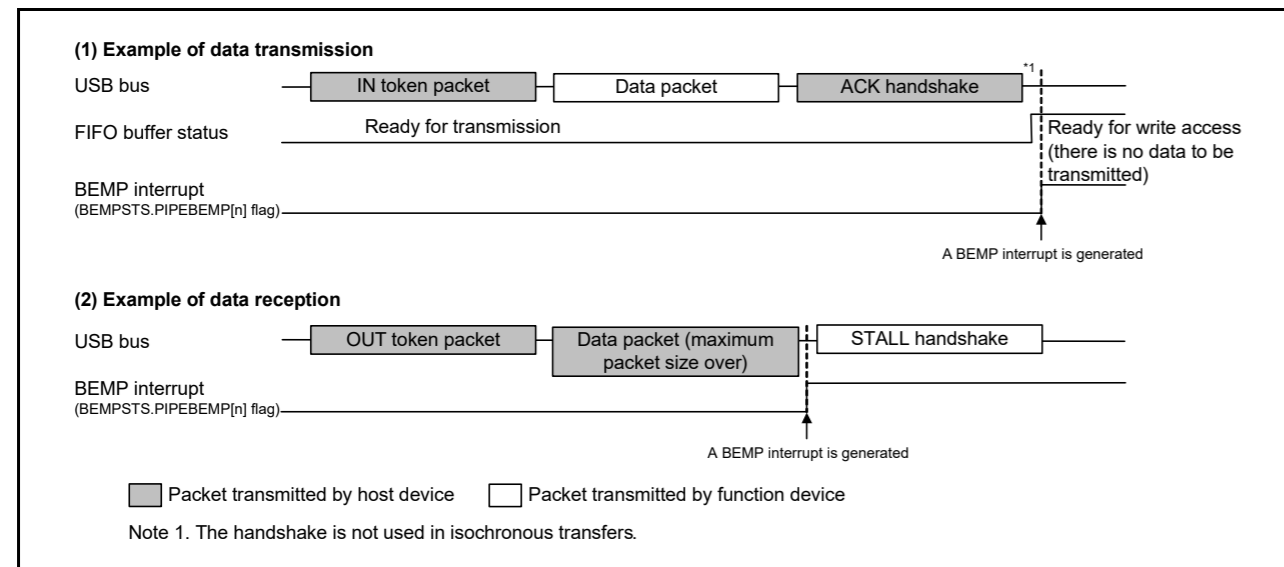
(1) Example of data transmission

USB bus

IN token packet

Data packet

ACK handshake

*1

FIFO buffer status

Ready for transmission

Ready for write access (there is no data to be transmitted)

BEMP interrupt
(BEMPSTS.PIPEBEMP[n] flag)

A BEMP interrupt is generated

(2) Example of data reception

USB bus

OUT token packet

Data packet (maximum packet size over)

STALL handshake

BEMP interrupt
(BEMPSTS.PIPEBEMP[n] flag)

A BEMP interrupt is generated

Packet transmitted by host device

Packet transmitted by function device

Note 1. The handshake is not used in isochronous transfers.